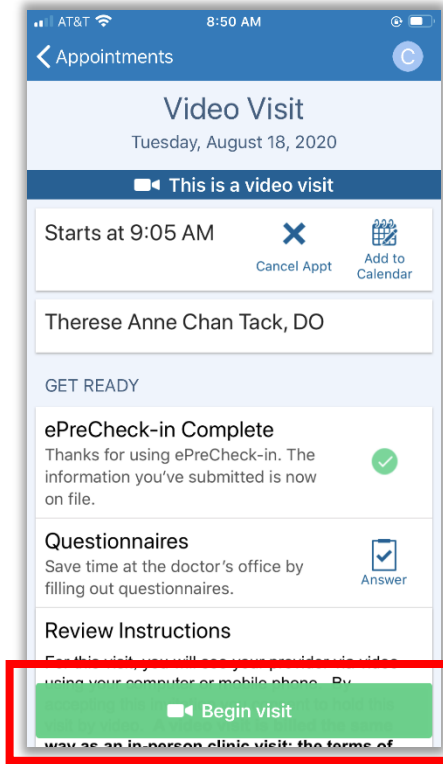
AT&T 8:50 AM

Appointments C

Video Visit

Tuesday, August 18, 2020

This is a video visit

Starts at 9:05 AM

Cancel Appt

Add to Calendar

Therese Anne Chan Tack, DO

GET READY

ePreCheck-in Complete

Thanks for using ePreCheck-in. The information you've submitted is now on file.

Questionnaires

Save time at the doctor's office by filling out questionnaires.

Answer

Review Instructions

For this visit, you will see your provider via video using your computer or mobile phone. By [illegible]

Begin visit

way as an in-person clinic visit; the terms of